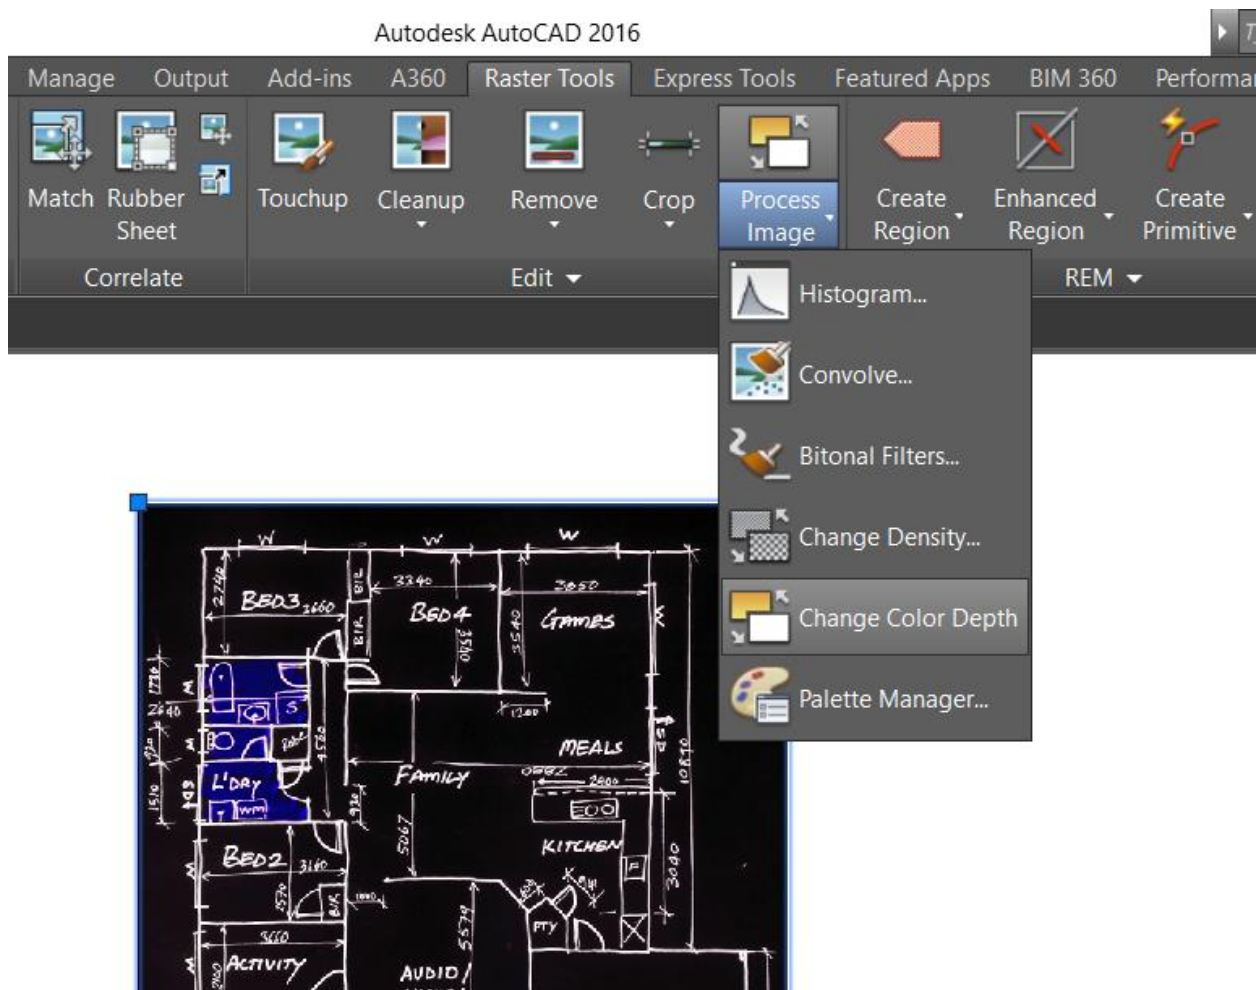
Autodesk AutoCAD 2016

Manage Output Add-ins A360 Raster Tools Express Tools Featured Apps BIM 360 Performa

Match Rubber Sheet
Correlate

Touchup Cleanup Remove Crop
Edit

Process Image

Create Region Enhanced Region Create Primitive
REM

Histogram...
Convolve...
Bitonal Filters...
Change Density...
Change Color Depth
Palette Manager...

W W W
2740 BED3 3660 BIL 3340 BED4 3050 GAMES
BIR 3540 3540
1270 2640 1200
S
MEALS
1920 FAMILY 2800
1510 L'DRY 3800 10870
WM
KITCHEN
BED2 3160 5067 3090
BIL
3660
PTY
ACTIVITY AUDIO/ 5574
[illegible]